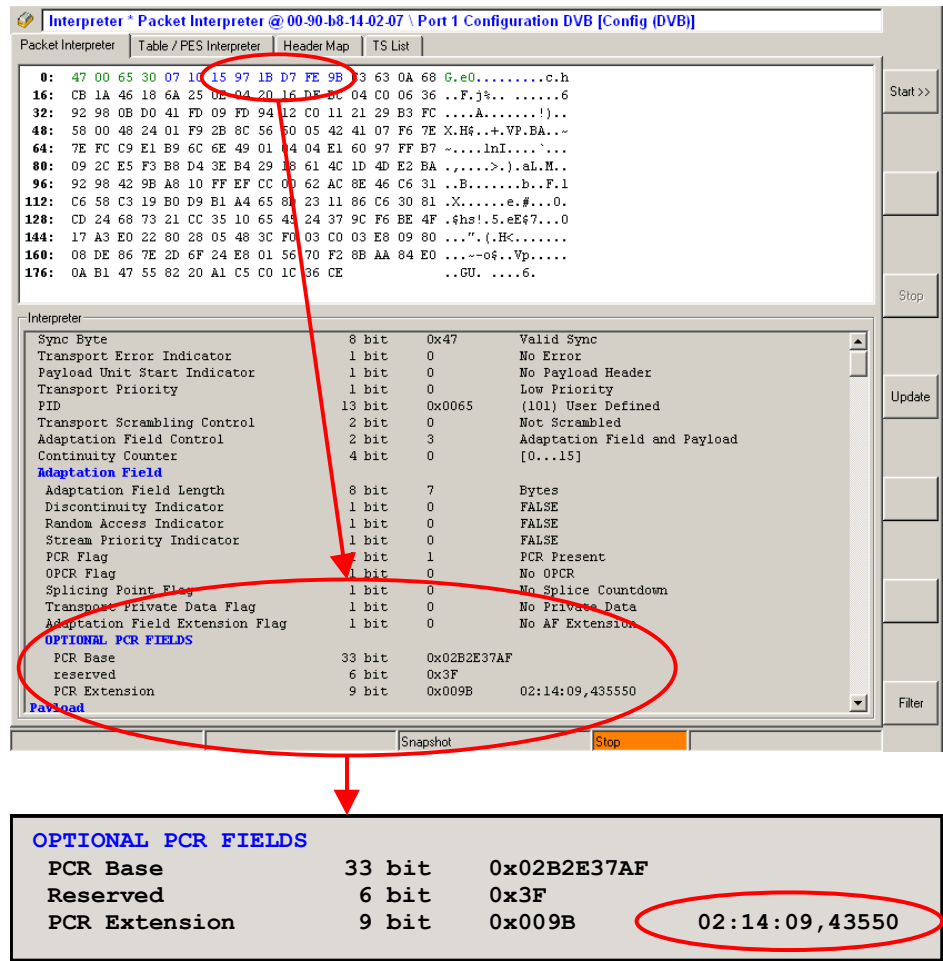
Interpreter * Packet Interpreter @ 00-90-b8-14-02-07 \ Port 1 Configuration DVB [Config (DVB)]

Packet Interpreter | Table / PES Interpreter | Header Map | TS List

Start >>

0: 47 00 65 30 07 10 15 97 1B D7 FE 9B 63 63 0A 68 G.e0.........c.h
16: CB 1A 46 18 6A 25 0E 04 20 16 DF EC 04 C0 06 36 ..F.j%.. ......6
32: 92 98 0B D0 41 FD 09 FD 94 12 C0 11 21 29 B3 FC ....A.......!)..
48: 58 00 48 24 01 F9 2B 8C 56 50 05 42 41 07 F6 7E X.H$..+.VP.BA..~
64: 7E FC C9 E1 B9 6C 6E 49 01 04 04 E1 60 97 FF B7 ~....lnI....`...
80: 09 2C E5 F3 B8 D4 3E B4 29 18 61 4C 1D 4D E2 BA .,....>.).aL.M..
96: 92 98 42 9B A8 10 FF EF CC 00 62 AC 8E 46 C6 31 ..B.......b..F.1
112: C6 58 C3 19 B0 D9 B1 A4 65 8B 23 11 86 C6 30 81 .X.......e.#...0.
128: CD 24 68 73 21 CC 35 10 65 45 24 37 9C F6 BE 4F .$hs!.5.eE$7...O
144: 17 A3 E0 22 80 28 05 48 3C F0 03 C0 03 E8 09 80 ...".(.H<.......
160: 08 DE 86 7E 2D 6F 24 E8 01 56 70 F2 8B AA 84 E0 ...~-o$..Vp.....
176: 0A B1 47 55 82 20 A1 C5 C0 1C 36 CE ..GU. ....6.

Stop

Interpreter

| | | | |
|---|---|---|---|
| Sync Byte | 8 bit | 0x47 | Valid Sync |
| Transport Error Indicator | 1 bit | 0 | No Error |
| Payload Unit Start Indicator | 1 bit | 0 | No Payload Header |
| Transport Priority | 1 bit | 0 | Low Priority |
| PID | 13 bit | 0x0065 | (101) User Defined |
| Transport Scrambling Control | 2 bit | 0 | Not Scrambled |
| Adaptation Field Control | 2 bit | 3 | Adaptation Field and Payload |
| Continuity Counter | 4 bit | 0 | [0...15] |
| Adaptation Field | | | |
| Adaptation Field Length | 8 bit | 7 | Bytes |
| Discontinuity Indicator | 1 bit | 0 | FALSE |
| Random Access Indicator | 1 bit | 0 | FALSE |
| Stream Priority Indicator | 1 bit | 0 | FALSE |
| PCR Flag | 1 bit | 1 | PCR Present |
| OPCR Flag | 1 bit | 0 | No OPCR |
| Splicing Point Flag | 1 bit | 0 | No Splice Countdown |
| Transport Private Data Flag | 1 bit | 0 | No Private Data |
| Adaptation Field Extension Flag | 1 bit | 0 | No AF Extension |
| OPTIONAL PCR FIELDS | | | |
| PCR Base | 33 bit | 0x02B2E37AF | |
| reserved | 6 bit | 0x3F | |
| PCR Extension | 9 bit | 0x009B | 02:14:09,435550 |
| Payload | | | |

Update

Filter

Snapshot Stop

OPTIONAL PCR FIELDS

| | | | |
|---|---|---|---|
| PCR Base | 33 bit | 0x02B2E37AF | |
| Reserved | 6 bit | 0x3F | |
| PCR Extension | 9 bit | 0x009B | 02:14:09,43550 |